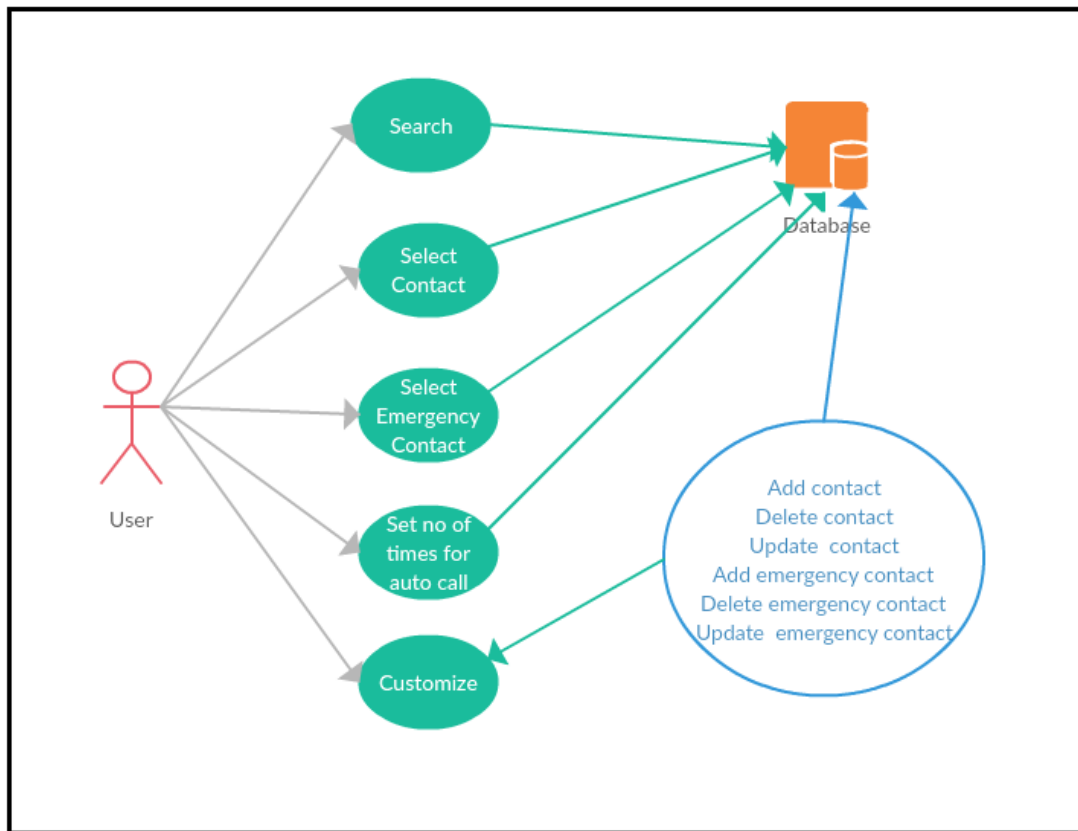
Search

Select Contact

Select Emergency Contact

Set no of times for auto call

Customize

Database

User

Add contact
Delete contact
Update contact
Add emergency contact
Delete emergency contact
Update emergency contact